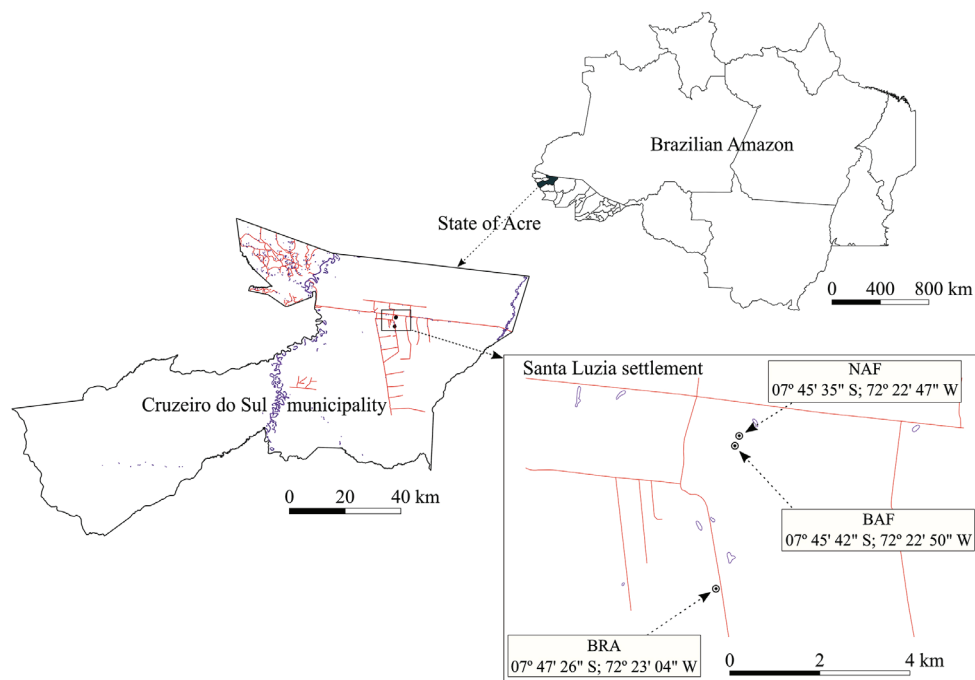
Brazilian Amazon

State of Acre

0 400 800 km

Cruzeiro do Sul municipality

0 20 40 km

Santa Luzia settlement

NAF
07º 45' 35" S; 72º 22' 47" W

BAF
07º 45' 42" S; 72º 22' 50" W

BRA
07º 47' 26" S; 72º 23' 04" W

0 2 4 km